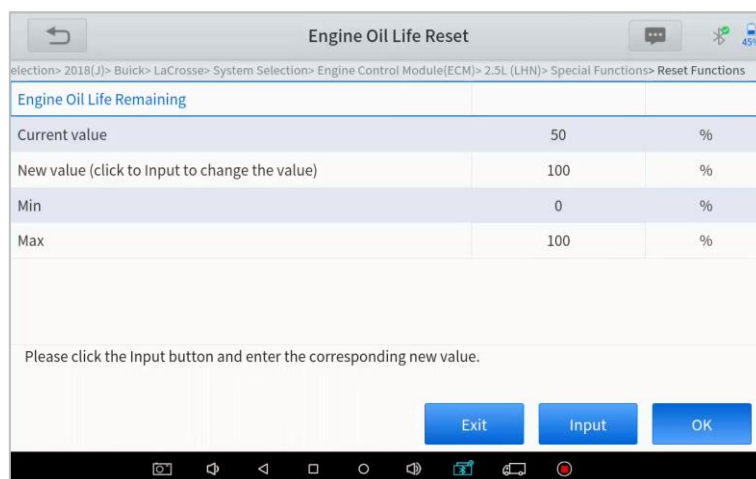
Engine Oil Life Reset

45

election> 2018(J)> Buick> LaCrosse> System Selection> Engine Control Module(ECM)> 2.5L (LHN)> Special Functions> Reset Functions

| Engine Oil Life Remaining | | |
|---|---|---|
| Current value | 50 | % |
| New value (click to Input to change the value) | 100 | % |
| Min | 0 | % |
| Max | 100 | % |

Please click the Input button and enter the corresponding new value.

Exit Input OK